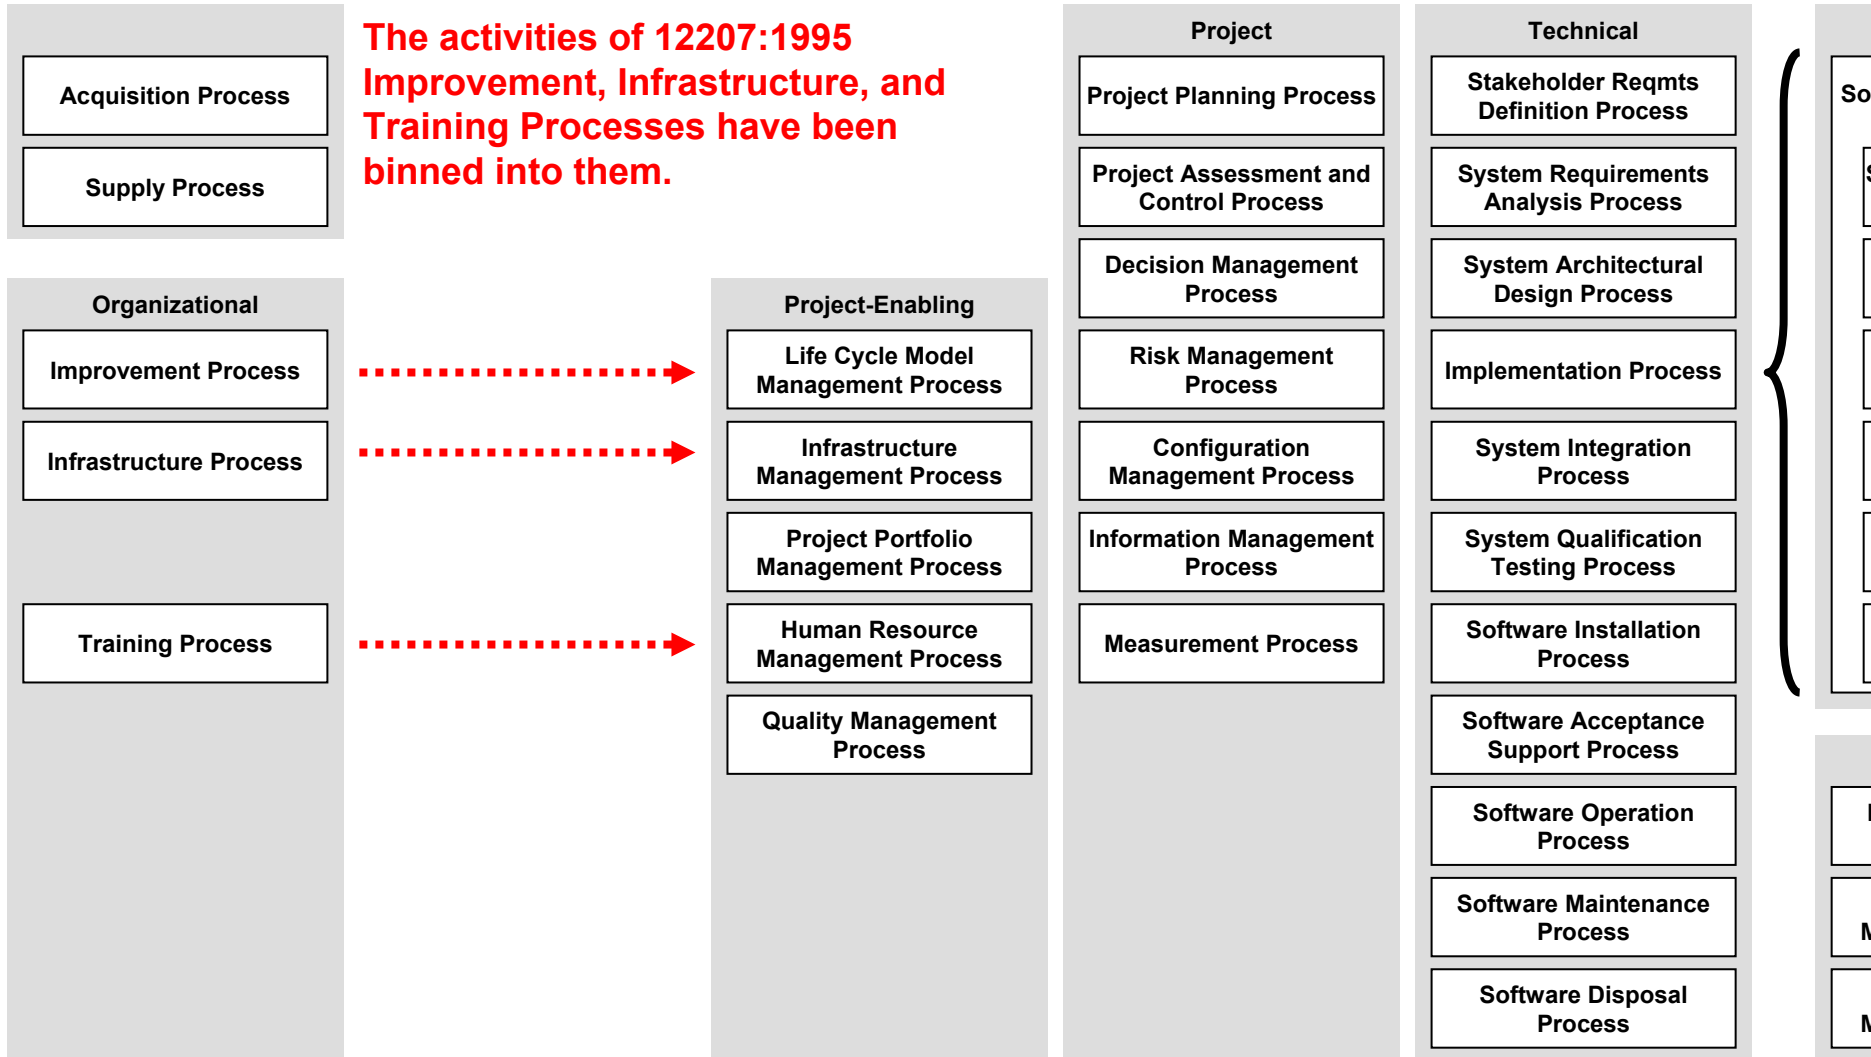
Acquisition Process

Supply Process

The activities of 12207:1995 Improvement, Infrastructure, and Training Processes have been binned into them.

Organizational

Improvement Process

Infrastructure Process

Training Process

Project-Enabling

Life Cycle Model Management Process

Infrastructure Management Process

Project Portfolio Management Process

Human Resource Management Process

Quality Management Process

Project

Project Planning Process

Project Assessment and Control Process

Decision Management Process

Risk Management Process

Configuration Management Process

Information Management Process

Measurement Process

Technical

Stakeholder Reqmts Definition Process

System Requirements Analysis Process

System Architectural Design Process

Implementation Process

System Integration Process

System Qualification Testing Process

Software Installation Process

Software Acceptance Support Process

Software Operation Process

Software Maintenance Process

Software Disposal Process

So

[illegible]

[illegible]

M

M